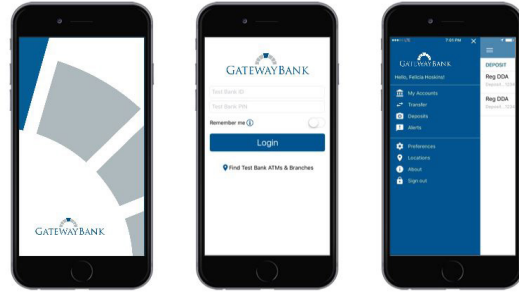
GATEWAYBANK

GATEWAYBANK

Test Bank ID

Test Bank PIN

Remember me

Login

Find Test Bank ATMs & Branches

7:03 PM

GATEWAYBANK

Hello, Felicia Hoskins!

My Accounts

Transfer

Deposits

Alerts

Preferences

Locations

About

Sign out

DEPOSIT

Reg DDA

Reg DDA